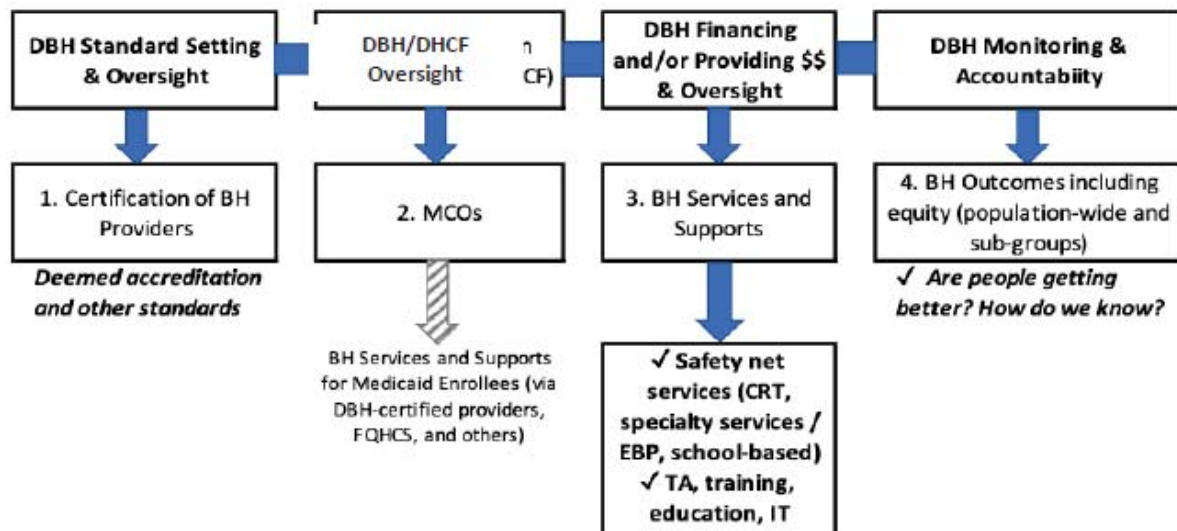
DBH Standard Setting & Oversight

DBH/DHCF Oversight n CF)

DBH Financing and/or Providing $$ & Oversight

DBH Monitoring & Accountability

1. Certification of BH Providers

*Deemed accreditation and other standards*

2. MCOs

BH Services and Supports for Medicaid Enrollees (via DBH-certified providers, FQHCS, and others)

3. BH Services and Supports

✓ Safety net services (CRT, specialty services / EBP, school-based)
✓ TA, training, education, IT

4. BH Outcomes including equity (population-wide and sub-groups)

✓ *Are people getting better? How do we know?*